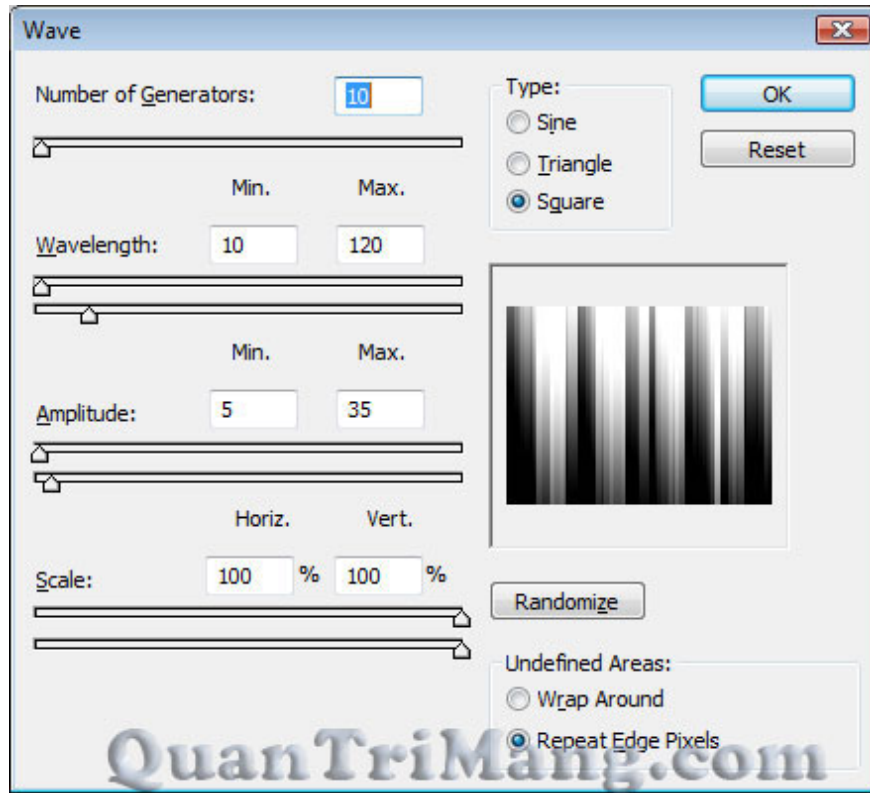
Wave

Number of Generators: 10

Min. Max.

Wavelength: 10 120

Min. Max.

Amplitude: 5 35

Horiz. Vert.

Scale: 100 % 100 %

Type:
Sine
Triangle
Square

OK
Reset

Randomize

Undefined Areas:
Wrap Around
Repeat Edge Pixels

QuanTriMang.com